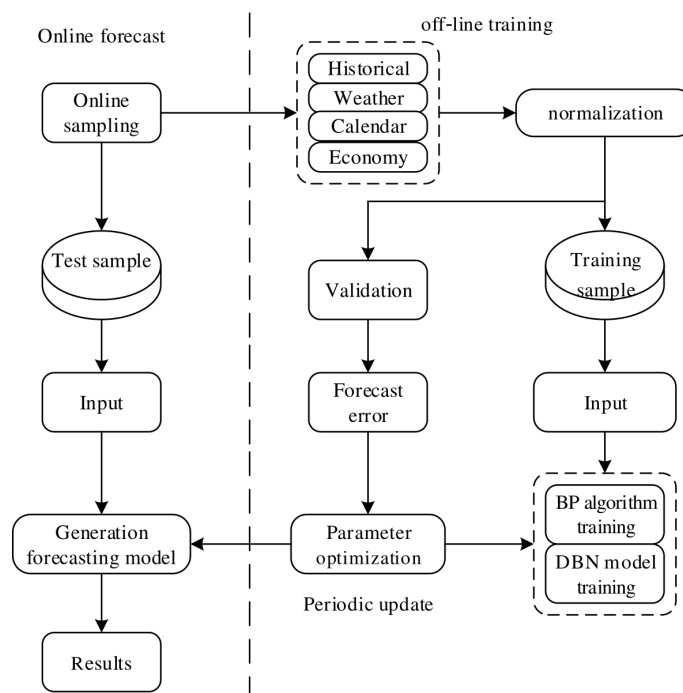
Online forecast

off-line training

Online sampling

Historical

Weather

Calendar

Economy

normalization

Test sample

Validation

Training sample

Input

Forecast error

Input

Generation forecasting model

Parameter optimization

BP algorithm training

DBN model training

Periodic update

Results